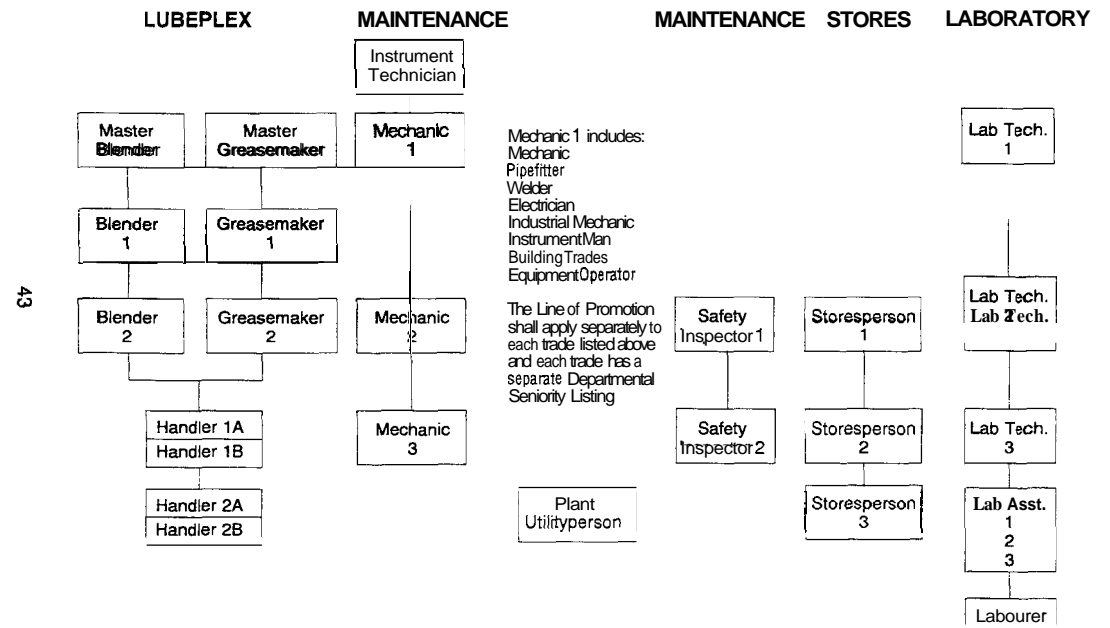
LUBEPLEX MAINTENANCE MAINTENANCE STORES LABORATORY

Instrument Technician

Master Blender

Master Greasemaker

Mechanic 1

Mechanic 1 indudes:
Mechanic
Pipefitter
Welder
Electrician
Industrial Mechanic
InstrumentMan
BuildingTrades
EquipmentOperator

The Line of Promotion shall apply separately to each trade listed above and each trade has a separate Departmental Seniority Listing

Lab Tech. 1

Blender 1

Greasemaker 1

43

Blender 2

Greasemaker 2

Mechanic 2

Safety Inspector 1

Storesperson 1

Lab Tech. Lab 2Tech.

Handler 1A
Handler 1B

Mechanic 3

Safety Inspector 2

Storesperson 2

Lab Tech. 3

Handler 2A
Handler 2B

Plant Utilityperson

Storesperson 3

Lab Asst. 1 2 3

Labourer